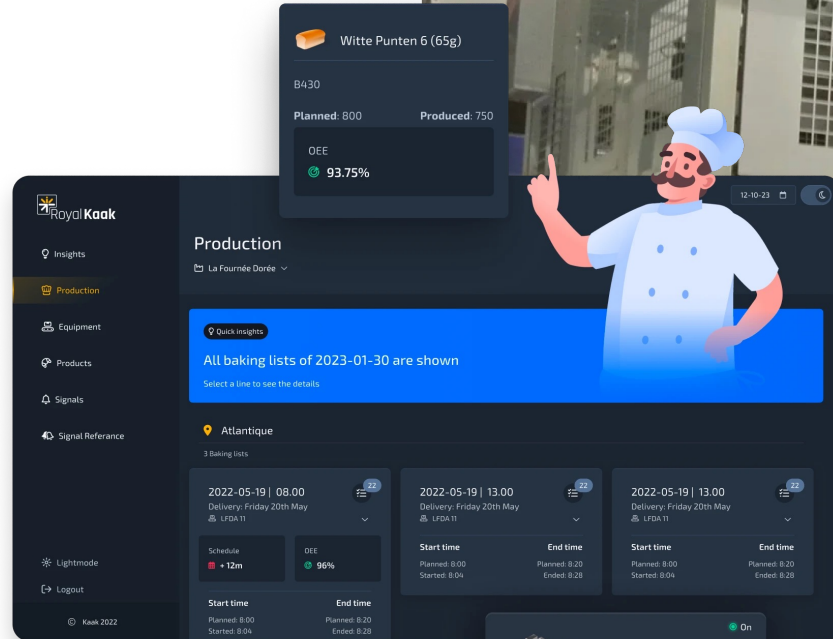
Witte Punten 6 (65g)

B430

Planned: 800 Produced: 750

OEE

93.75%

Royal Kaak

12-10-23

Insights

Production

Equipment

Products

Signals

Signal Referance

Lightmode

Logout

© Kaak 2022

Production

La Fournée Dorée

Quick insights

All baking lists of 2023-01-30 are shown

Select a line to see the details

Atlantique

3 Baking lists

2022-05-19 | 08.00
Delivery: Friday 20th May
LFDA 11
22

Schedule
+ 12m

OEE
96%

Start time
Planned: 8:00
Started: 8:04

End time
Planned: 8:20
Ended: 8:28

2022-05-19 | 13.00
Delivery: Friday 20th May
LFDA 11
22

Start time
Planned: 8:00
Started: 8:04

End time
Planned: 8:20
Ended: 8:28

2022-05-19 | 13.00
Delivery: Friday 20th May
LFDA 11
22

Start time
Planned: 8:00
Started: 8:04

End time
Planned: 8:20
Ended: 8:28

On